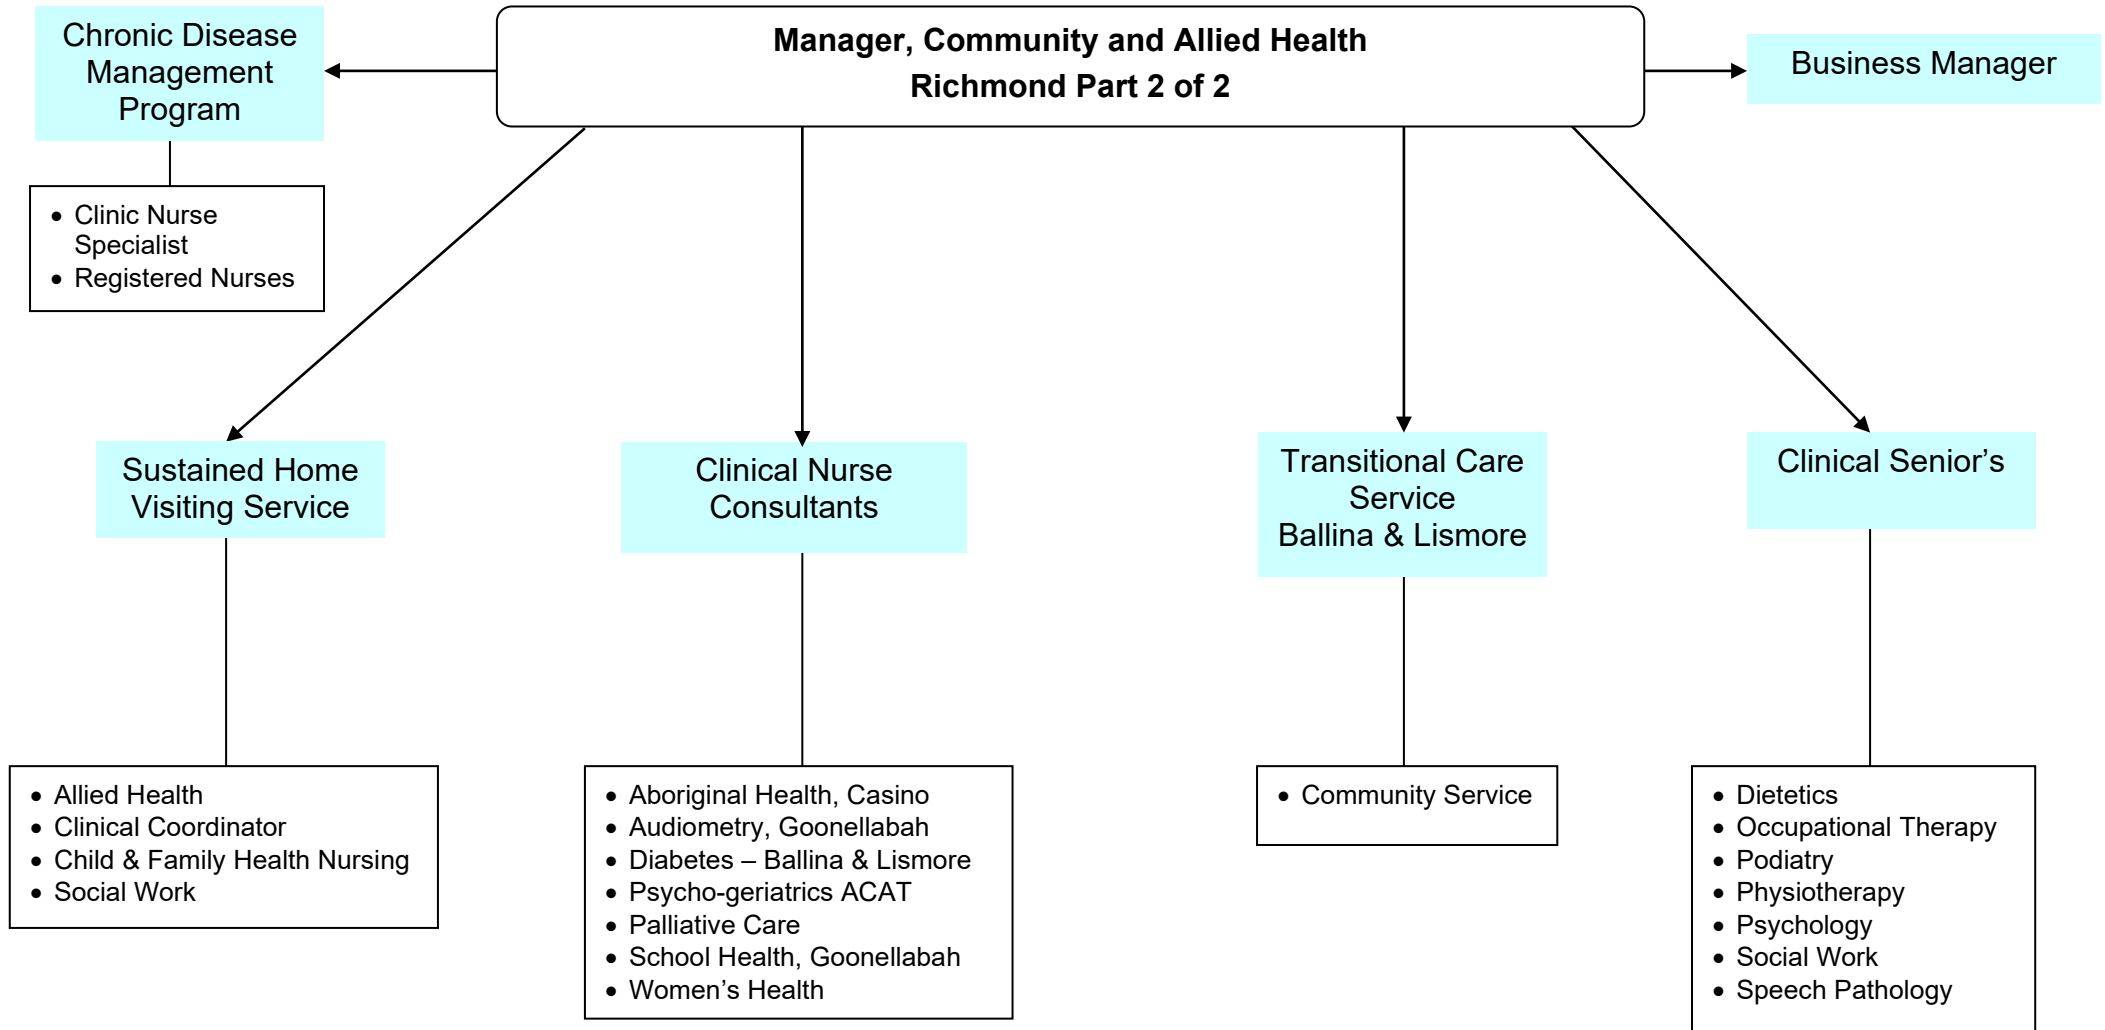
**Manager, Community and Allied Health**
**Richmond Part 2 of 2**

Chronic Disease Management Program

- Clinic Nurse Specialist
- Registered Nurses

Business Manager

Sustained Home Visiting Service

- Allied Health
- Clinical Coordinator
- Child & Family Health Nursing
- Social Work

Clinical Nurse Consultants

- Aboriginal Health, Casino
- Audiometry, Goonellabah
- Diabetes – Ballina & Lismore
- Psycho-geriatrics ACAT
- Palliative Care
- School Health, Goonellabah
- Women's Health

Transitional Care Service Ballina & Lismore

- Community Service

Clinical Senior's

- Dietetics
- Occupational Therapy
- Podiatry
- Physiotherapy
- Psychology
- Social Work
- Speech Pathology